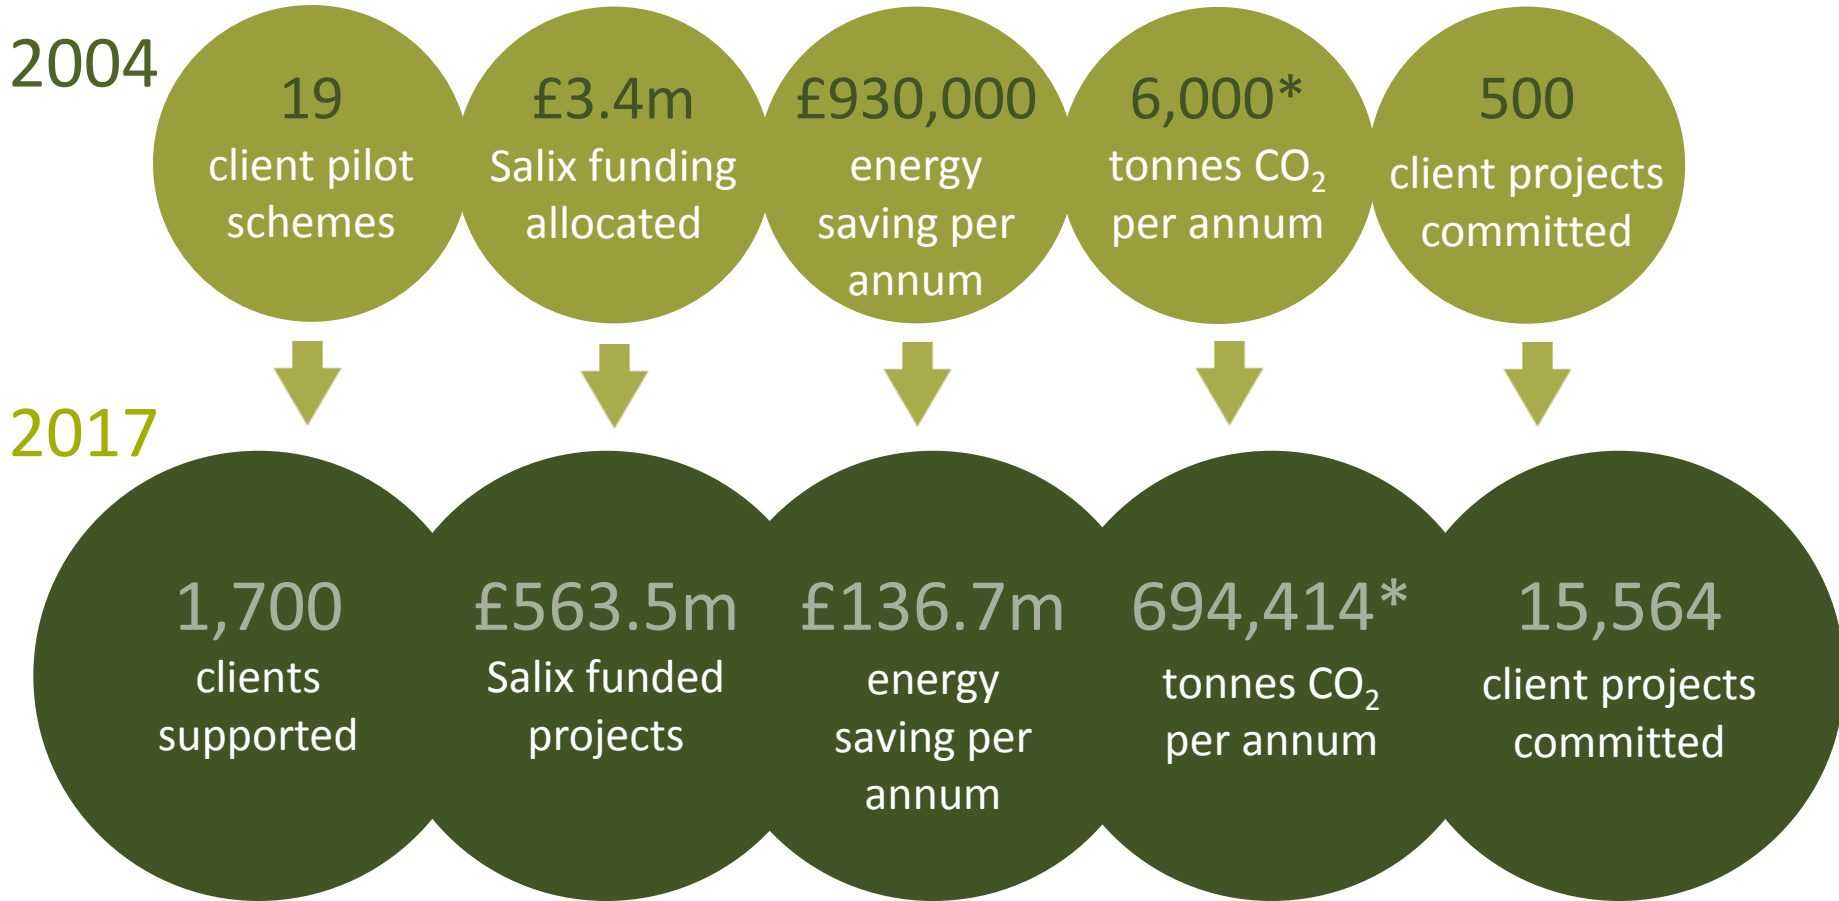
2004

19
client pilot schemes

£3.4m
Salix funding allocated

£930,000
energy saving per annum

6,000*
tonnes $CO_2$ per annum

500
client projects committed

2017

1,700
clients supported

£563.5m
Salix funded projects

£136.7m
energy saving per annum

694,414*
tonnes $CO_2$ per annum

15,564
client projects committed